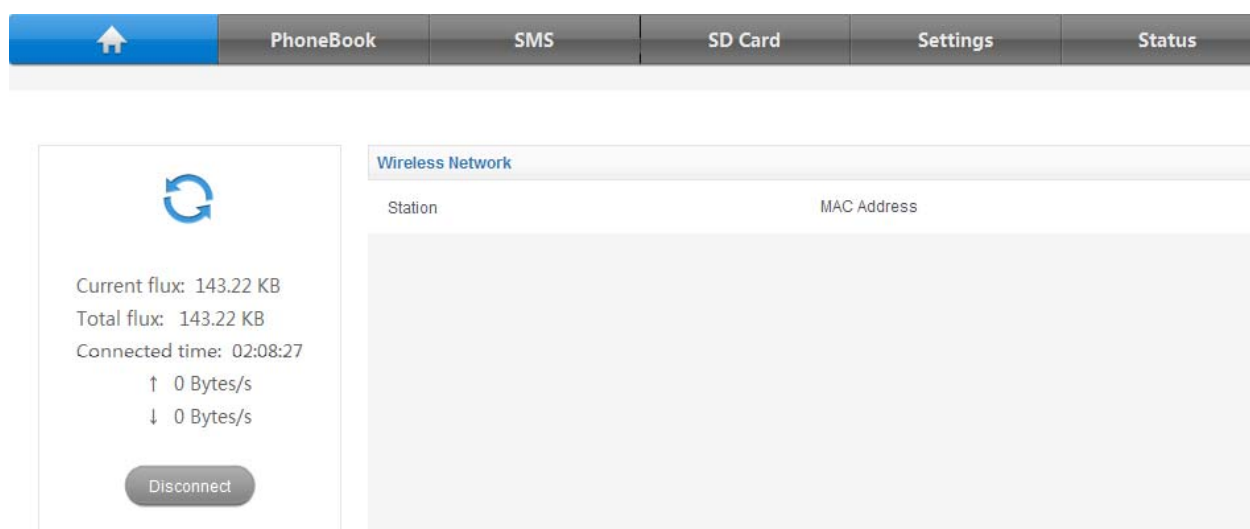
PhoneBook SMS SD Card Settings Status

Current flux: 143.22 KB
Total flux: 143.22 KB
Connected time: 02:08:27
↑ 0 Bytes/s
↓ 0 Bytes/s

Disconnect

Wireless Network

| Station | MAC Address |
|---|---|